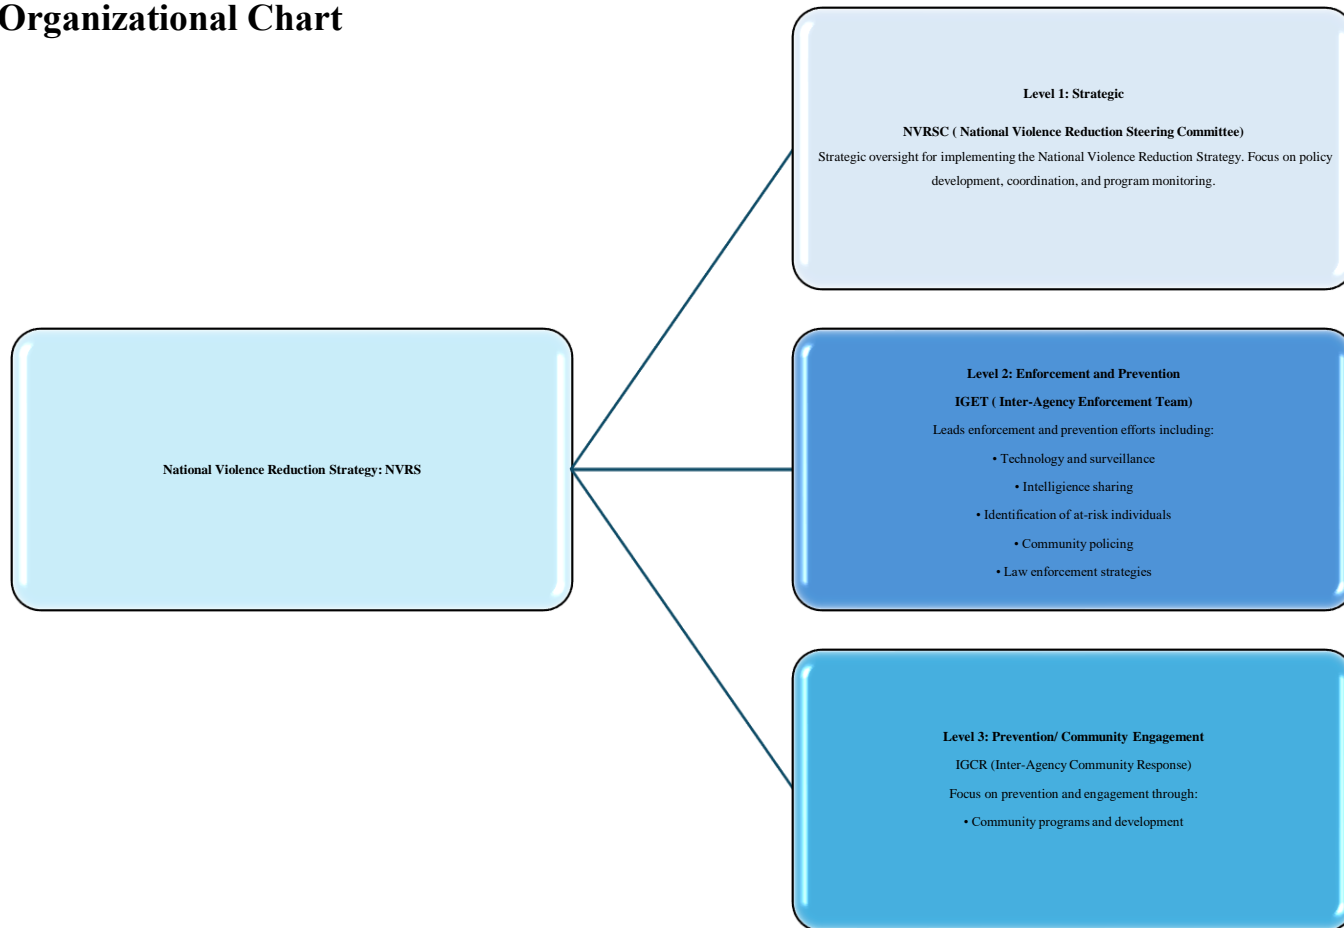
Organizational Chart

National Violence Reduction Strategy: NVRS

Level 1: Strategic

NVRSC ( National Violence Reduction Steering Committee)

Strategic oversight for implementing the National Violence Reduction Strategy. Focus on policy development, coordination, and program monitoring.

Level 2: Enforcement and Prevention

IGET ( Inter-Agency Enforcement Team)

Leads enforcement and prevention efforts including:

• Technology and surveillance

• Intelligience sharing

• Identification of at-risk individuals

• Community policing

• Law enforcement strategies

Level 3: Prevention/ Community Engagement

IGCR (Inter-Agency Community Response)

Focus on prevention and engagement through:

• Community programs and development